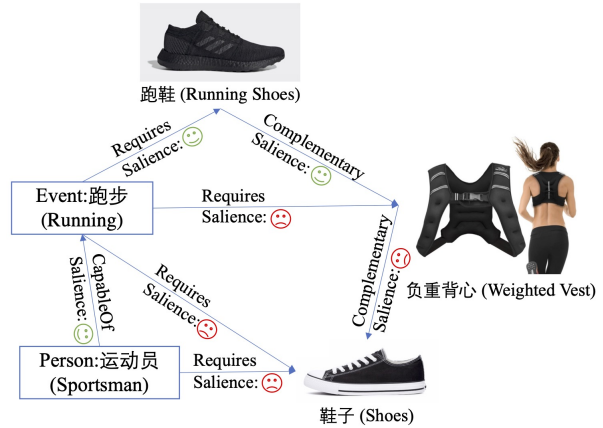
跑鞋 (Running Shoes)

Requires
Salience:

Complementary
Salience:

Event:跑步
(Running)

Requires
Salience:

Complementary
Salience:

负重背心 (Weighted Vest)

CapableOf
Salience:

Requires
Salience:

Person:运动员
(Sportsman)

Requires
Salience:

鞋子 (Shoes)